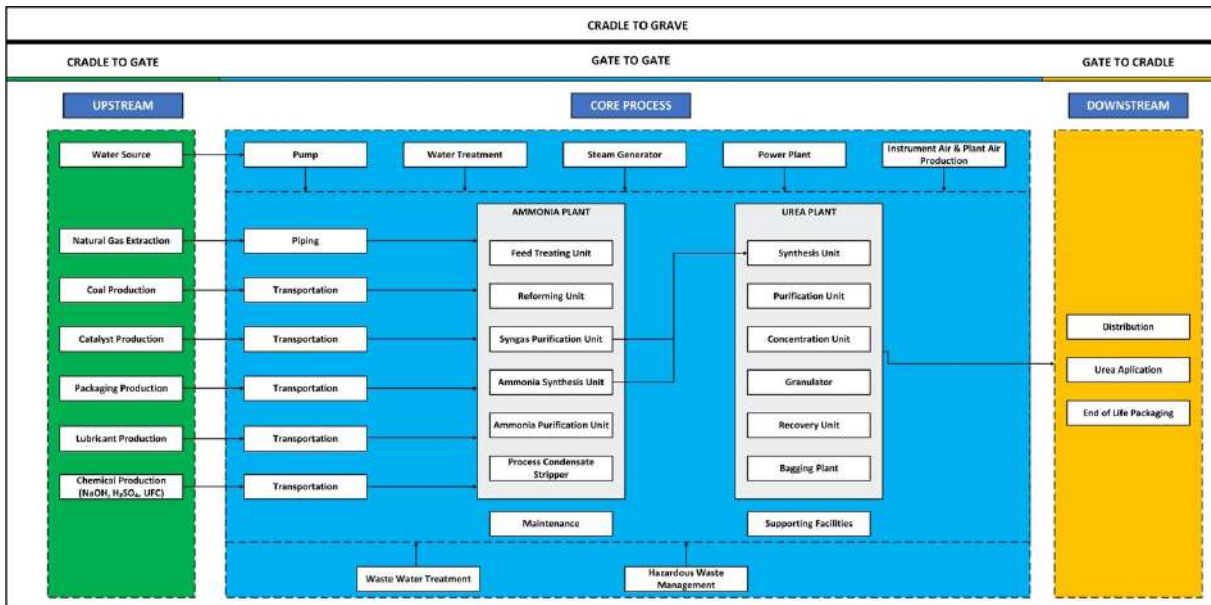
CRADLE TO GRAVE

CRADLE TO GATE

GATE TO GATE

GATE TO CRADLE

UPSTREAM

CORE PROCESS

DOWNSTREAM

Water Source

Natural Gas Extraction

Coal Production

Catalyst Production

Packaging Production

Lubricant Production

Chemical Production ($NaOH$, $H_2SO_4$, UFC)

Pump

Water Treatment

Steam Generator

Power Plant

Instrument Air & Plant Air Production

Piping

Transportation

Transportation

Transportation

Transportation

Transportation

AMMONIA PLANT

Feed Treating Unit

Reforming Unit

Syngas Purification Unit

Ammonia Synthesis Unit

Ammonia Purification Unit

Process Condensate Stripper

UREA PLANT

Synthesis Unit

Purification Unit

Concentration Unit

Granulator

Recovery Unit

Bagging Plant

Maintenance

Supporting Facilities

Waste Water Treatment

Hazardous Waste Management

Distribution

Urea Aplication

End of Life Packaging